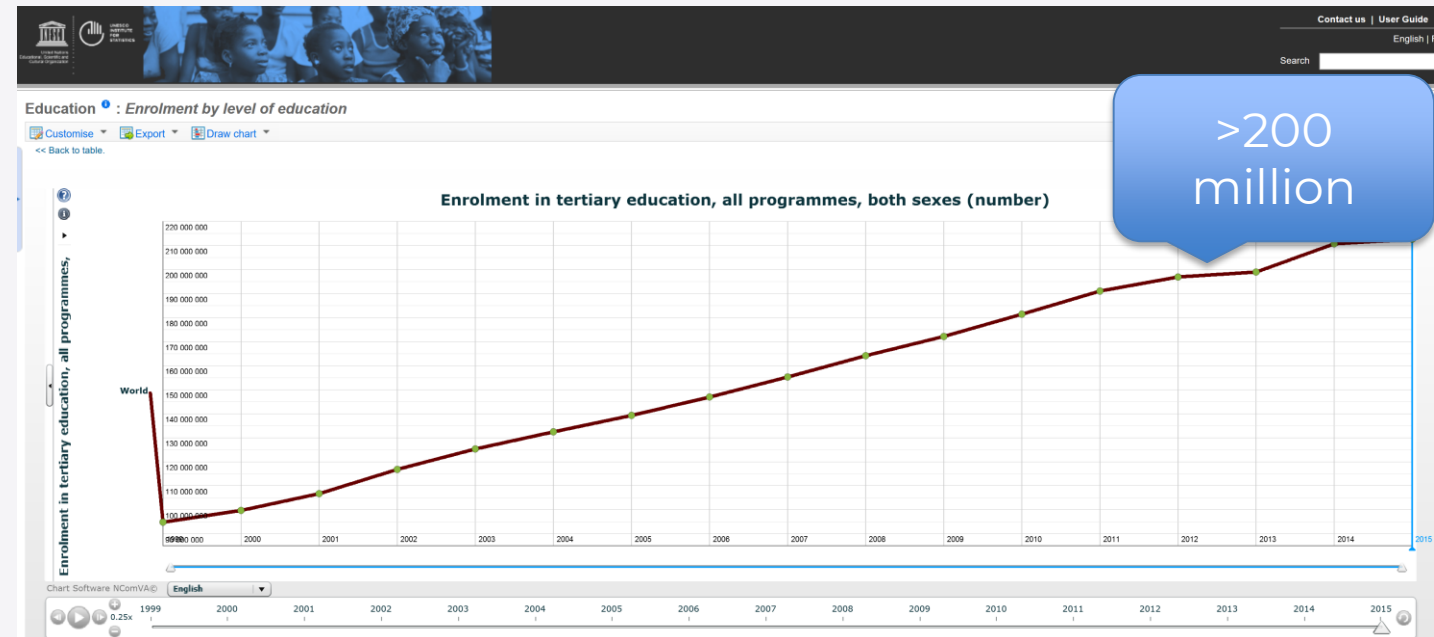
UNESCO INSTITUTE for STATISTICS

United Nations Educational, Scientific and Cultural Organization

Contact us | User Guide

English | F

Search

Education : Enrolment by level of education

Customise Export Draw chart

<< Back to table.

>200 million

Enrolment in tertiary education, all programmes, both sexes (number)

Enrolment in tertiary education, all programmes,

World

220 000 000
210 000 000
200 000 000
190 000 000
180 000 000
170 000 000
160 000 000
150 000 000
140 000 000
130 000 000
120 000 000
110 000 000
100 000 000
90 000 000

1999 2000 2001 2002 2003 2004 2005 2006 2007 2008 2009 2010 2011 2012 2013 2014 2015

Chart Software NComVA©

English

0.25x

1999 2000 2001 2002 2003 2004 2005 2006 2007 2008 2009 2010 2011 2012 2013 2014 2015